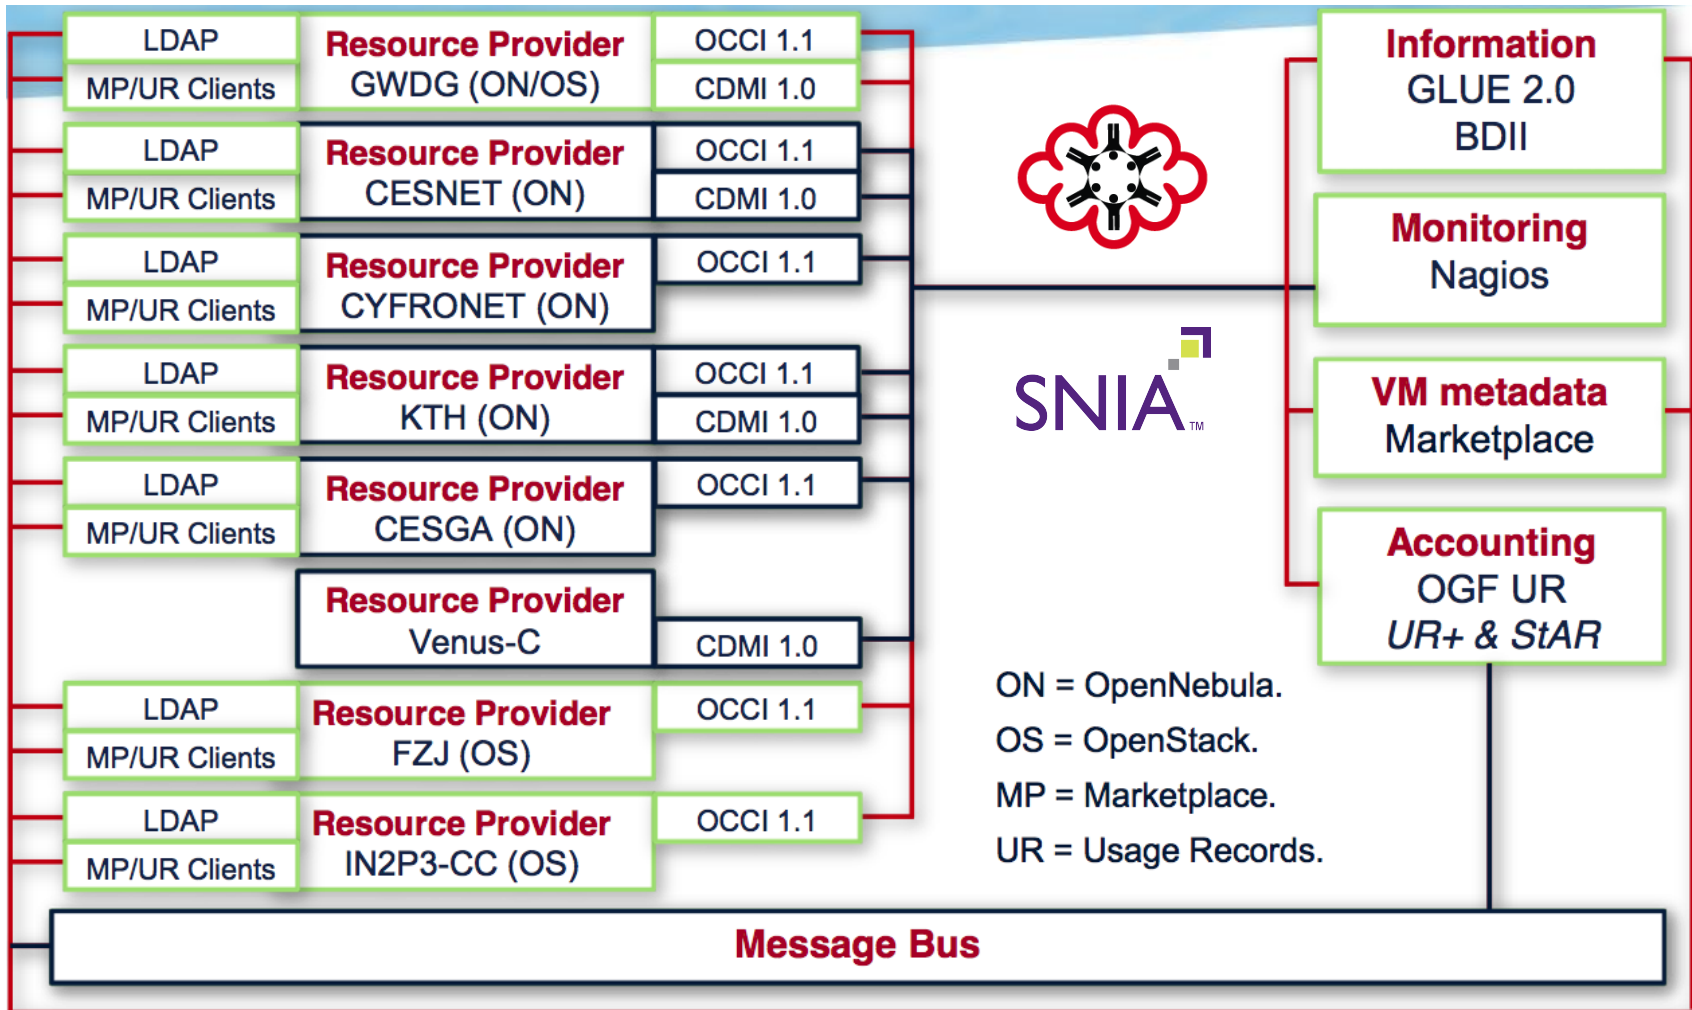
LDAP
MP/UR Clients
Resource Provider
GWDG (ON/OS)
OCCI 1.1
CDMI 1.0

LDAP
MP/UR Clients
Resource Provider
CESNET (ON)
OCCI 1.1
CDMI 1.0

LDAP
MP/UR Clients
Resource Provider
CYFRONET (ON)
OCCI 1.1

LDAP
MP/UR Clients
Resource Provider
KTH (ON)
OCCI 1.1
CDMI 1.0

LDAP
MP/UR Clients
Resource Provider
CESGA (ON)
OCCI 1.1

Resource Provider
Venus-C
CDMI 1.0

LDAP
MP/UR Clients
Resource Provider
FZJ (OS)
OCCI 1.1

LDAP
MP/UR Clients
Resource Provider
IN2P3-CC (OS)
OCCI 1.1

SNIA™

Information
GLUE 2.0
BDII

Monitoring
Nagios

VM metadata
Marketplace

Accounting
OGF UR
UR+ & StAR

ON = OpenNebula.
OS = OpenStack.
MP = Marketplace.
UR = Usage Records.

Message Bus